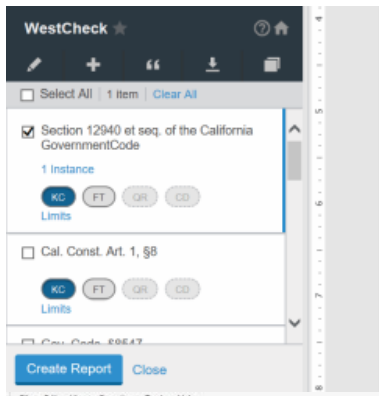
WestCheck

Select All | 1 item | Clear All

Section 12940 et seq. of the California GovernmentCode

1 Instance

KC FT QR CD

Limits

Cal. Const. Art. 1, §8

KC FT QR CD

Limits

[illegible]

Create Report Close

4
5
6
7
8